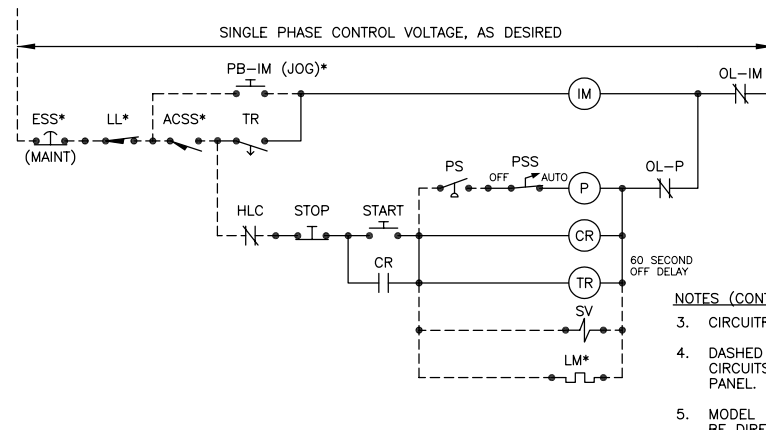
SINGLE PHASE CONTROL VOLTAGE, AS DESIRED

PB–IM (JOG)*

IM

OL–IM

ESS*

(MAINT)

LL*

ACSS*

TR

PS

PSS

OFF

AUTO

P

OL–P

HLC

STOP

START

CR

CR

TR

60 SECOND OFF DELAY

SV

LM*

NOTES (CONT

3. CIRCUITR

4. DASHED CIRCUITS PANEL.

5. MODEL BE DIRE